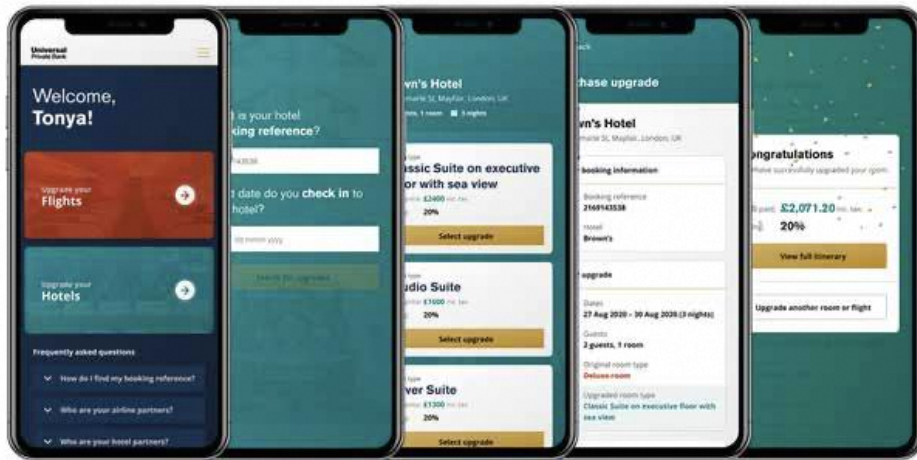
Universal Private Bank

Welcome, Tonya!

Upgrade your Flights

Upgrade your Hotels

Frequently asked questions

How do I find my booking reference?

Who are your airline partners?

Who are your hotel partners?

t is your hotel king reference?

743538

t date do you check in to hotel?

dd mmm yyyy

Search for upgrades

wn's Hotel

marle St, Mayfair, London, UK

1 room 3 nights

lassic Suite on executive or with sea view

£2400

20%

Select upgrade

udio Suite

£1600

20%

Select upgrade

ver Suite

£1300

20%

Select upgrade

ack

chase upgrade

wn's Hotel

marle St, Mayfair, London, UK

booking information

Booking reference 2169143538

Hotel Brown's

upgrade

Dates 27 Aug 2020 – 30 Aug 2020 (3 nights)

Guests 2 guests, 1 room

Original room type Deluxe room

Upgraded room type Classic Suite on executive floor with sea view

ongratulations

have successfully upgraded your room.

£2,071.20

20%

View full itinerary

Upgrade another room or flight